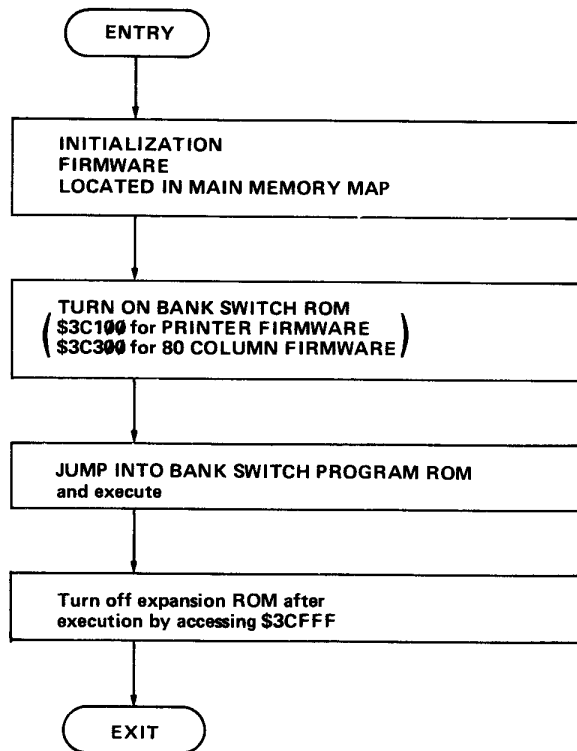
ENTRY

INITIALIZATION
FIRMWARE
LOCATED IN MAIN MEMORY MAP

TURN ON BANK SWITCH ROM
( \$3C100 for PRINTER FIRMWARE
\$3C300 for 80 COLUMN FIRMWARE )

JUMP INTO BANK SWITCH PROGRAM ROM
and execute

Turn off expansion ROM after
execution by accessing \$3CFFF

EXIT